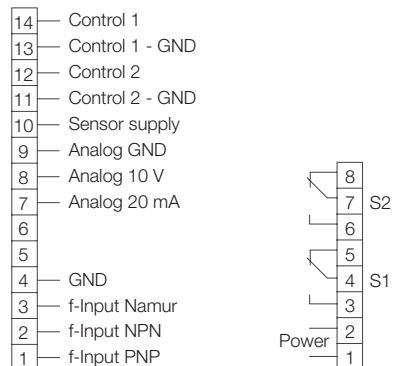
14 Control 1
13 Control 1 - GND
12 Control 2
11 Control 2 - GND
10 Sensor supply
9 Analog GND
8 Analog 10 V
7 Analog 20 mA
6
5
4 GND
3 f-Input Namur
2 f-Input NPN
1 f-Input PNP

8
7 S2
6
5
4 S1
3
Power 2
1